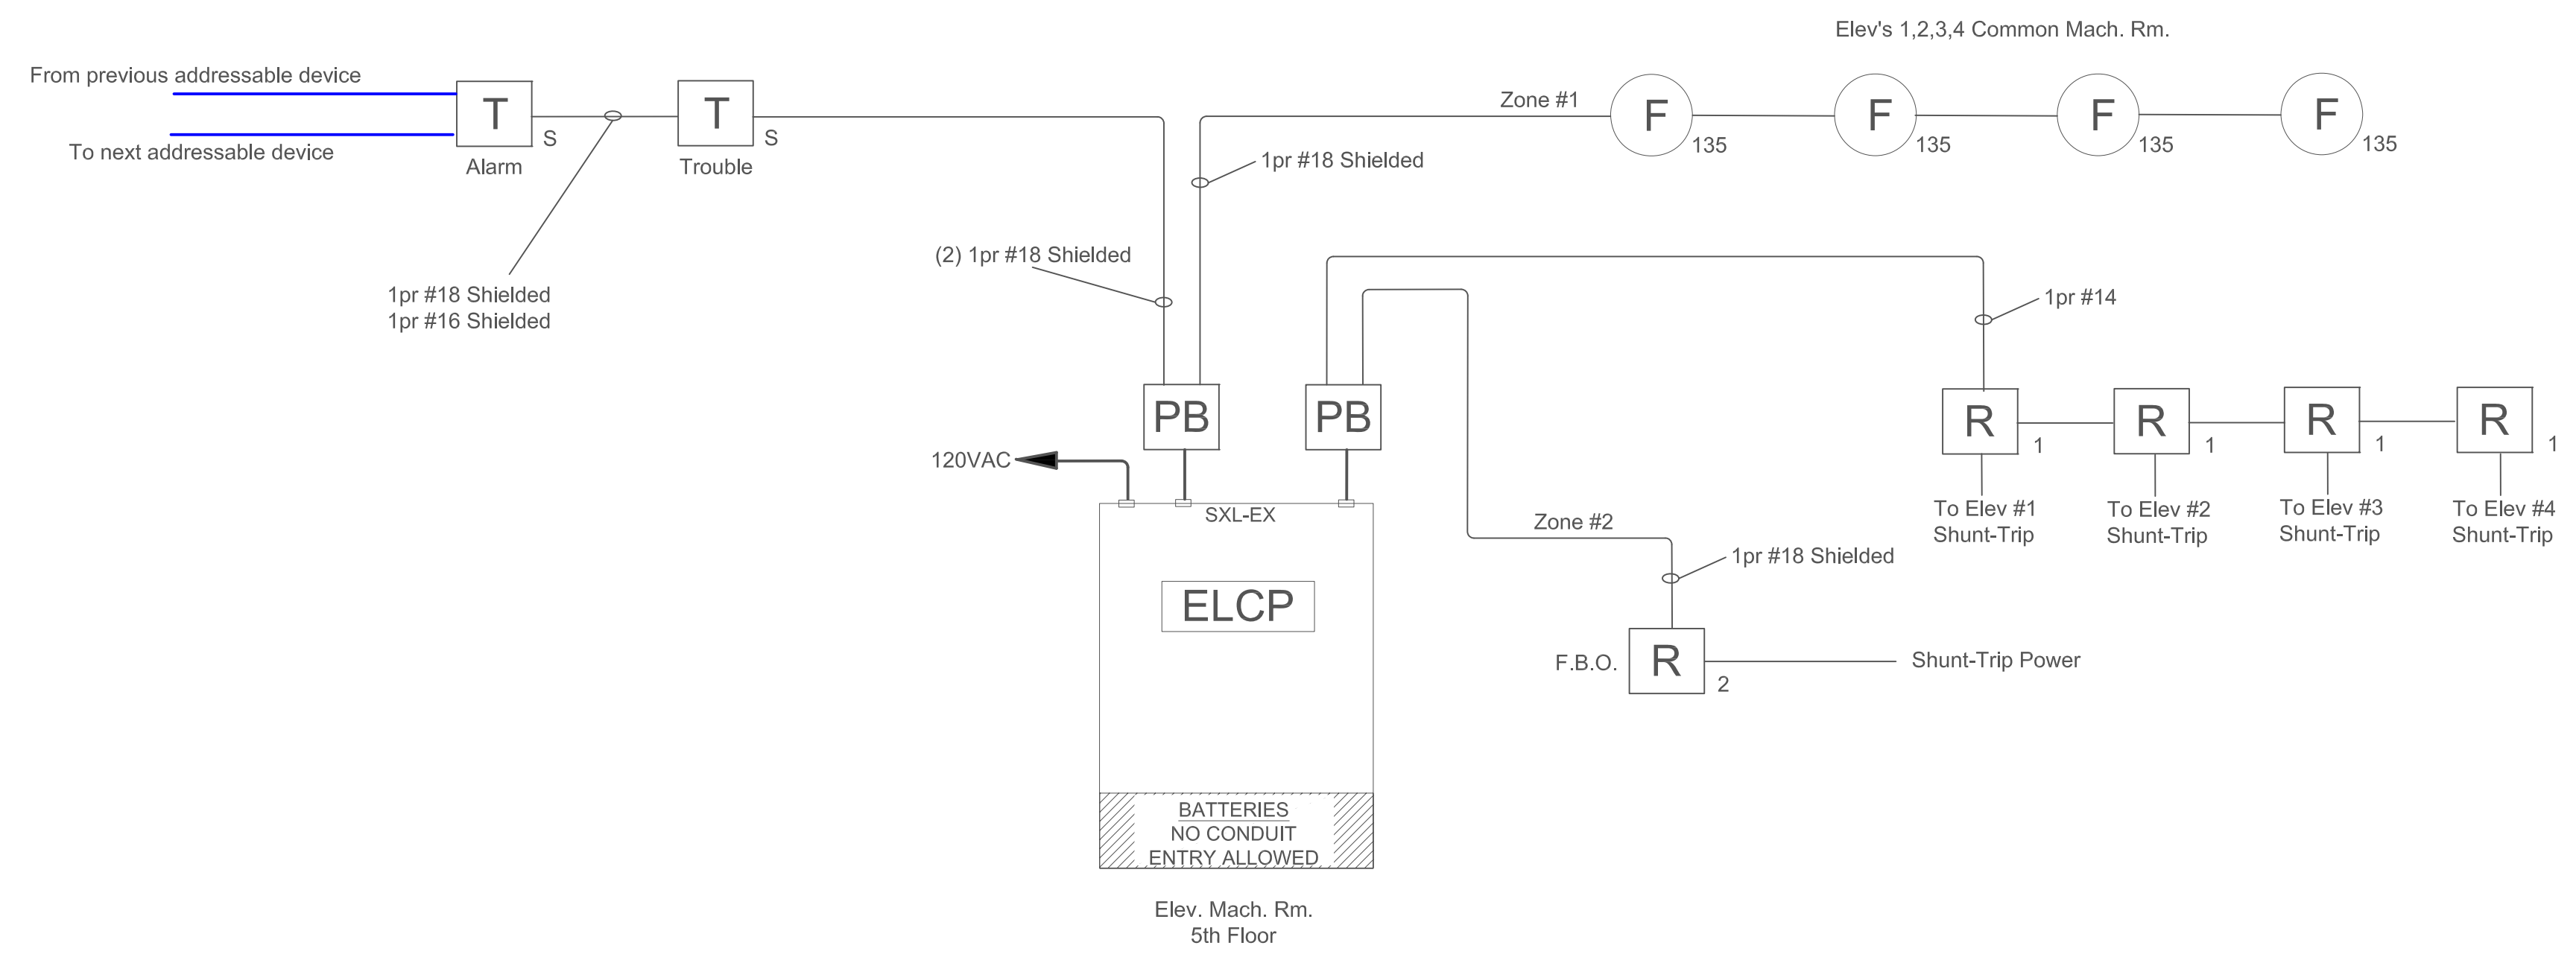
Elev's 1,2,3,4 Common Mach. Rm.

From previous addressable device

To next addressable device

T
S
Alarm

T
S
Trouble

Zone #1

F
135

F
135

F
135

F
135

1pr #18 Shielded

(2) 1pr #18 Shielded

1pr #18 Shielded
1pr #16 Shielded

1pr #14

PB

PB

R
1

R
1

R
1

R
1

120VAC

SXL-EX

Zone #2

To Elev #1
Shunt-Trip

To Elev #2
Shunt-Trip

To Elev #3
Shunt-Trip

To Elev #4
Shunt-Trip

1pr #18 Shielded

ELCP

F.B.O.

R
2

Shunt-Trip Power

BATTERIES
NO CONDUIT
ENTRY ALLOWED

Elev. Mach. Rm.
5th Floor